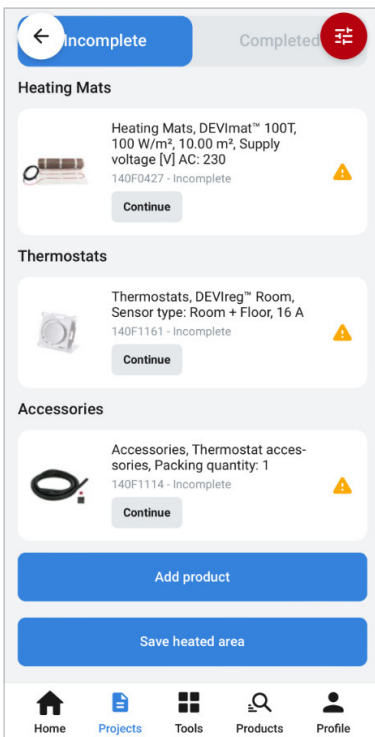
Incomplete

Completed

Heating Mats

Heating Mats, DEVImat™ 100T, 100 W/m², 10.00 m², Supply voltage [V] AC: 230

140F0427 - Incomplete

Continue

Thermostats

Thermostats, DEVIreg™ Room, Sensor type: Room + Floor, 16 A

140F1161 - Incomplete

Continue

Accessories

Accessories, Thermostat accessories, Packing quantity: 1

140F1114 - Incomplete

Continue

Add product

Save heated area

Home

Projects

Tools

Products

Profile